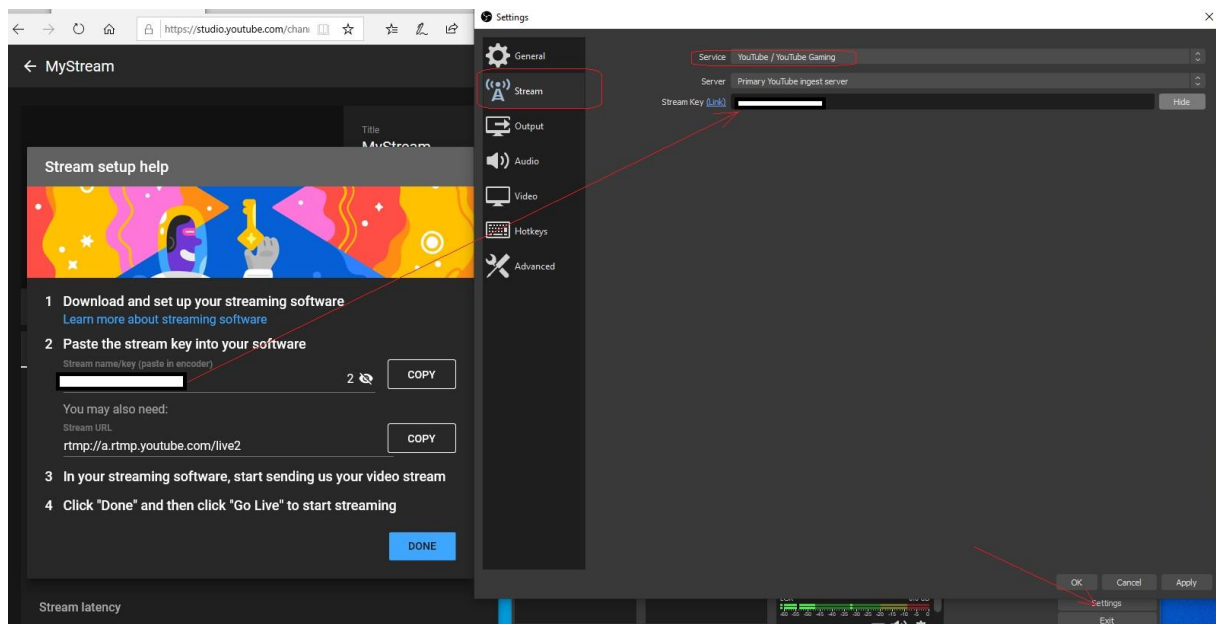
https://studio.youtube.com/chan

← MyStream

Title
MyStream

Stream setup help

1 Download and set up your streaming software
Learn more about streaming software

2 Paste the stream key into your software
Stream name/key (paste in encoder)
2
COPY

You may also need:
Stream URL
rtmp://a.rtmp.youtube.com/live2
COPY

3 In your streaming software, start sending us your video stream

4 Click "Done" and then click "Go Live" to start streaming

DONE

Stream latency

Settings

General
Stream
Output
Audio
Video
Hotkeys
Advanced

Service YouTube / YouTube Gaming
Server Primary YouTube ingest server
Stream Key (Link)
Hide

OK
Cancel
Apply

Settings
Exit